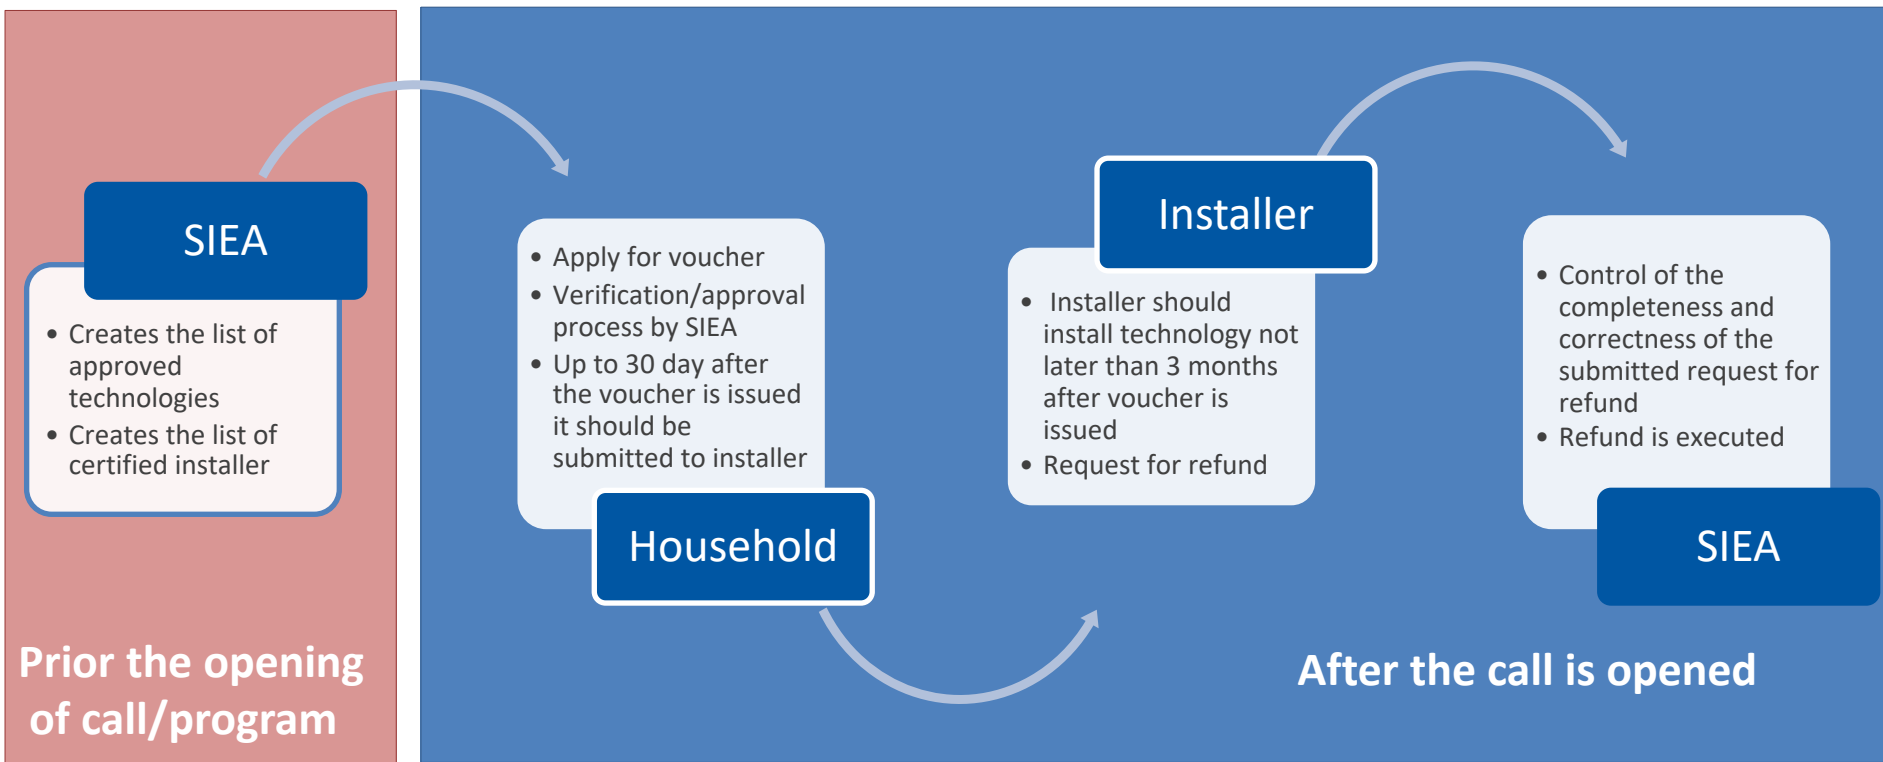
SIEA

- Creates the list of approved technologies
- Creates the list of certified installer

Prior the opening of call/program

- Apply for voucher
- Verification/approval process by SIEA
- Up to 30 day after the voucher is issued it should be submitted to installer

Household

Installer

- Installer should install technology not later than 3 months after voucher is issued
- Request for refund

- Control of the completeness and correctness of the submitted request for refund
- Refund is executed

SIEA

After the call is opened